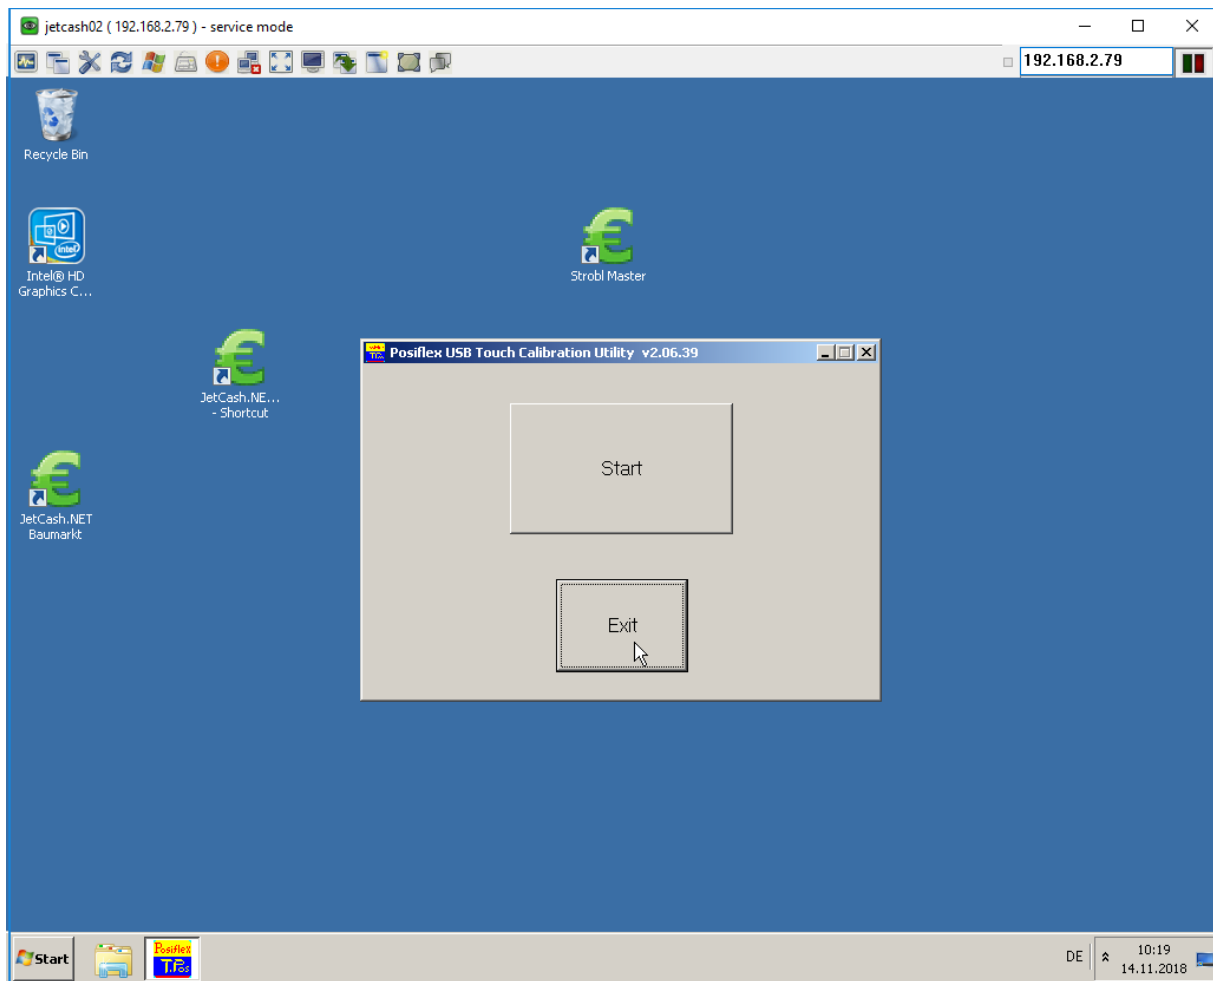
jetcash02 ( 192.168.2.79 ) - service mode

192.168.2.79

Recycle Bin

Intel® HD Graphics C...

Strobl Master

JetCash.NE... - Shortcut

JetCash.NET Baumarkt

Posiflex USB Touch Calibration Utility v2.06.39

Start

Exit

Start

Posiflex

T.Pos

DE

10:19
14.11.2018